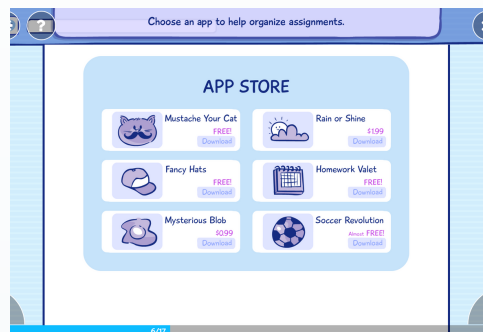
?

Choose an app to help organize assignments.

APP STORE

Mustache Your Cat
FREE!
Download

Rain or Shine
$1.99
Download

Fancy Hats
FREE!
Download

Homework Valet
FREE!
Download

Mysterious Blob
$0.99
Download

Soccer Revolution
Almost FREE!
Download